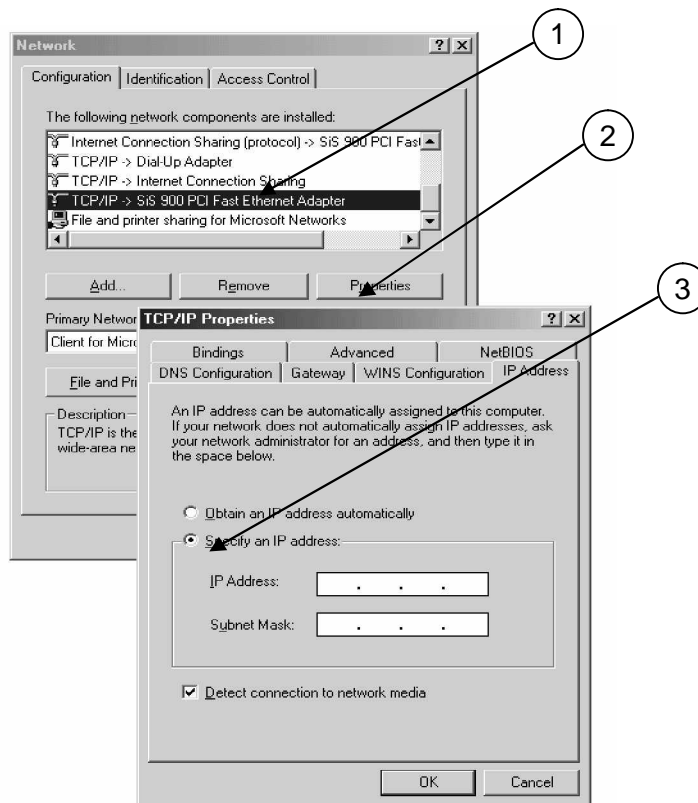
Network ? X

Configuration | Identification | Access Control

The following network components are installed:

Internet Connection Sharing (protocol) -> SiS 900 PCI Fast
TCP/IP -> Dial-Up Adapter
TCP/IP -> Internet Connection Sharing
TCP/IP -> SiS 900 PCI Fast Ethernet Adapter
File and printer sharing for Microsoft Networks

Add... Remove Properties

Primary Networ
Client for Micro

File and Pri

Description
TCP/IP is the
wide-area ne

1

2

3

TCP/IP Properties ? X

Bindings | Advanced | NetBIOS
DNS Configuration | Gateway | WINS Configuration | IP Address

An IP address can be automatically assigned to this computer. If your network does not automatically assign IP addresses, ask your network administrator for an address, and then type it in the space below.

Obtain an IP address automatically

Specify an IP address:

IP Address: . . .

Subnet Mask: . . .

Detect connection to network media

OK Cancel